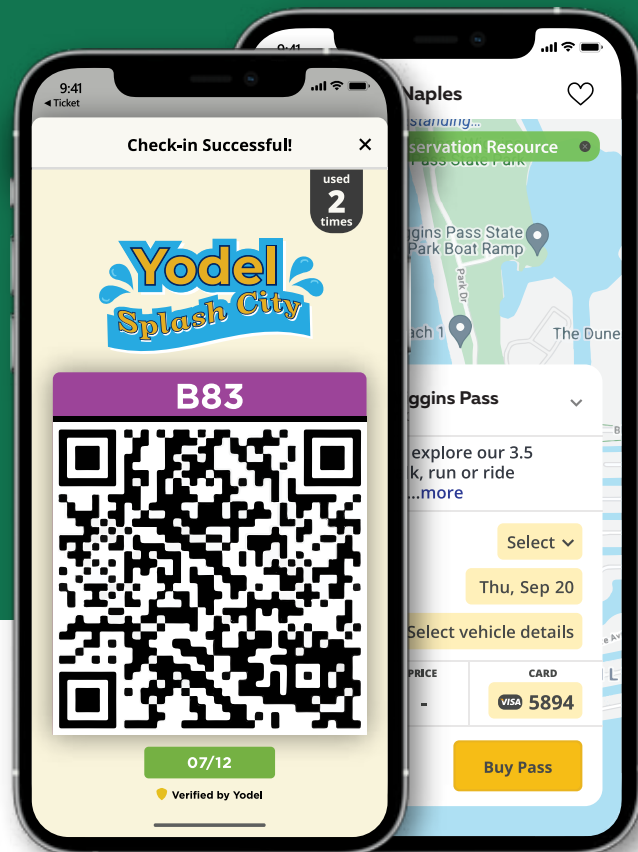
9:41
◀ Ticket

Check-in Successful!
×

used
2
times

Yodel
Splash City

B83

07/12

Verified by Yodel

9:41

Naples

standing...

servation Resource

Pass State Park

ggins Pass State
Park Boat Ramp

Park Dr

ach 1

The Dune

ggins Pass

explore our 3.5
k, run or ride
...more

Select

Thu, Sep 20

Select vehicle details

PRICE
-

CARD
VISA 5894

Buy Pass